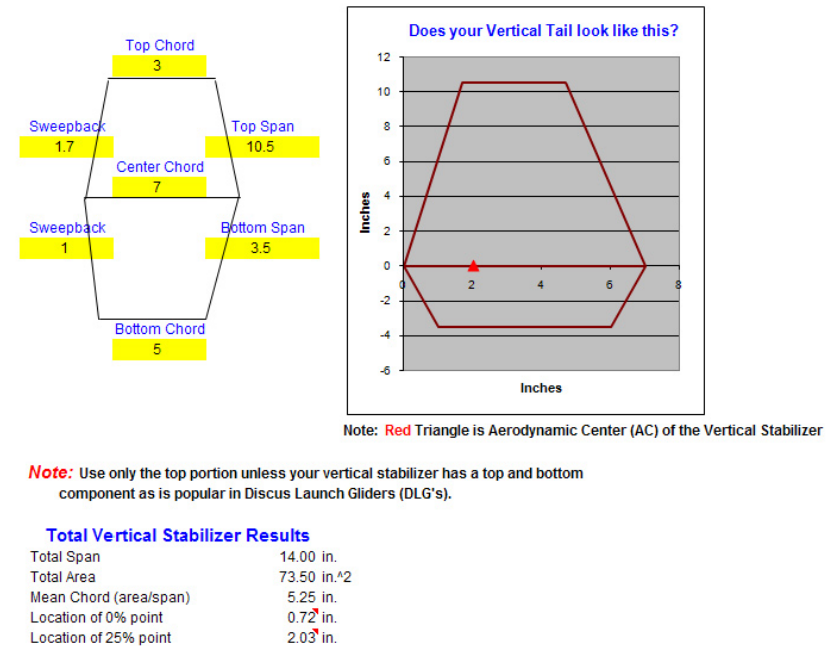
Top Chord
3

Sweepback
1.7

Top Span
10.5

Center Chord
7

Sweepback
1

Bottom Span
3.5

Bottom Chord
5

Does your Vertical Tail look like this?

12
10
8
6
4
2
0
-2
-4
-6

Inches

0 2 4 6 8

Inches

Note: Red Triangle is Aerodynamic Center (AC) of the Vertical Stabilizer

Note: Use only the top portion unless your vertical stabilizer has a top and bottom component as is popular in Discus Launch Gliders (DLG's).

Total Vertical Stabilizer Results

| | |
|---|---|
| Total Span | 14.00 in. |
| Total Area | 73.50 in.^2 |
| Mean Chord (area/span) | 5.25 in. |
| Location of 0% point | 0.72 in. |
| Location of 25% point | 2.03 in. |